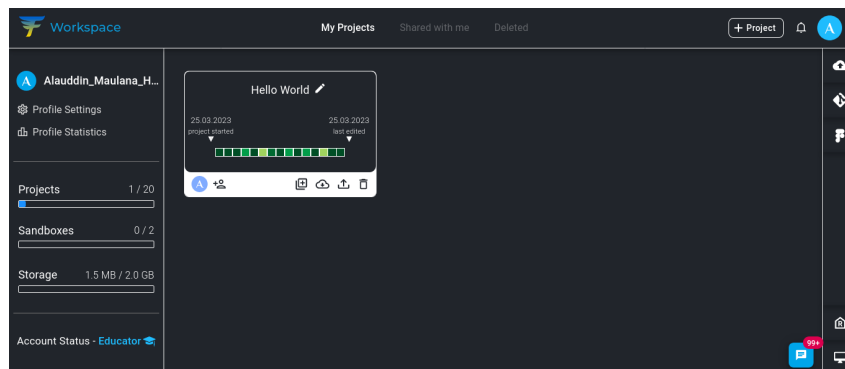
Workspace
My Projects Shared with me Deleted
+ Project
A

A Alauddin_Maulana_H...
Profile Settings
Profile Statistics

Projects 1 / 20
Sandboxes 0 / 2
Storage 1.5 MB / 2.0 GB

Account Status - Educator

Hello World
25.03.2023
project started
25.03.2023
last edited
A

99+